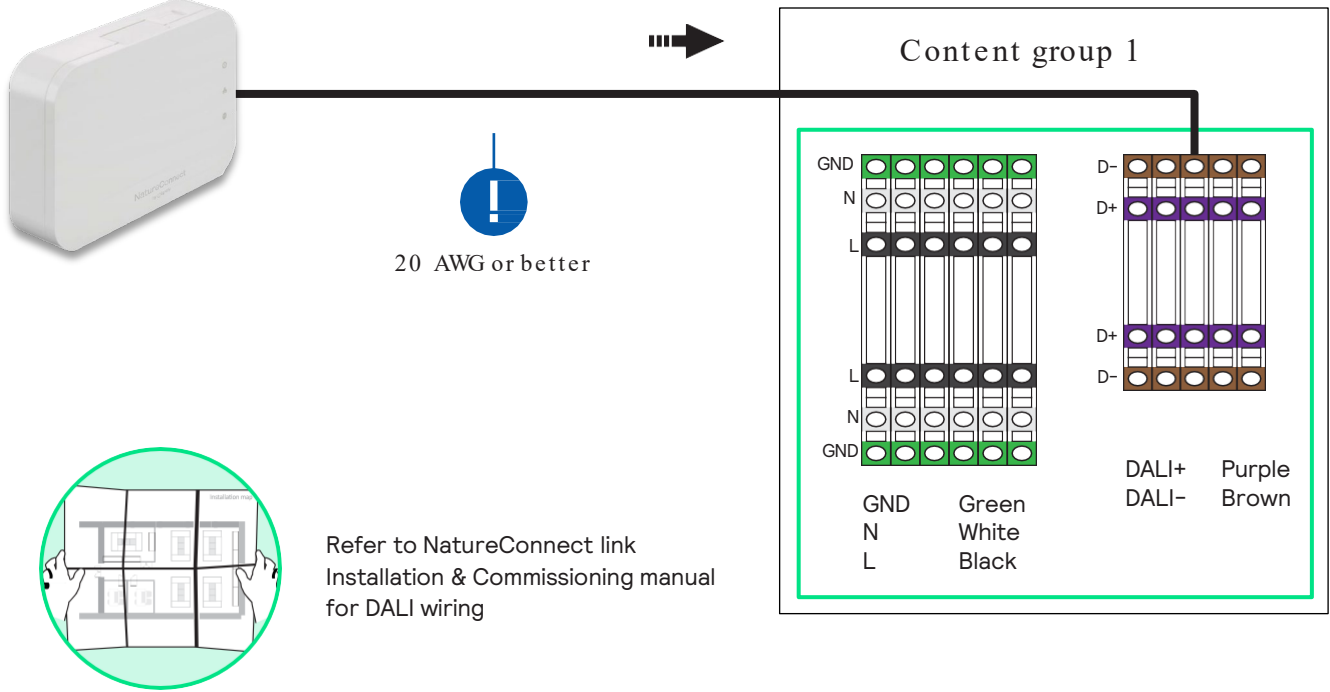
NatureConnect

Content group 1

20 AWG or better

GND
N
L
L
N
GND

D−
D+
D+
D−

DALI+ Purple
DALI− Brown

GND Green
N White
L Black

Installation map

Refer to NatureConnect link Installation & Commissioning manual for DALI wiring